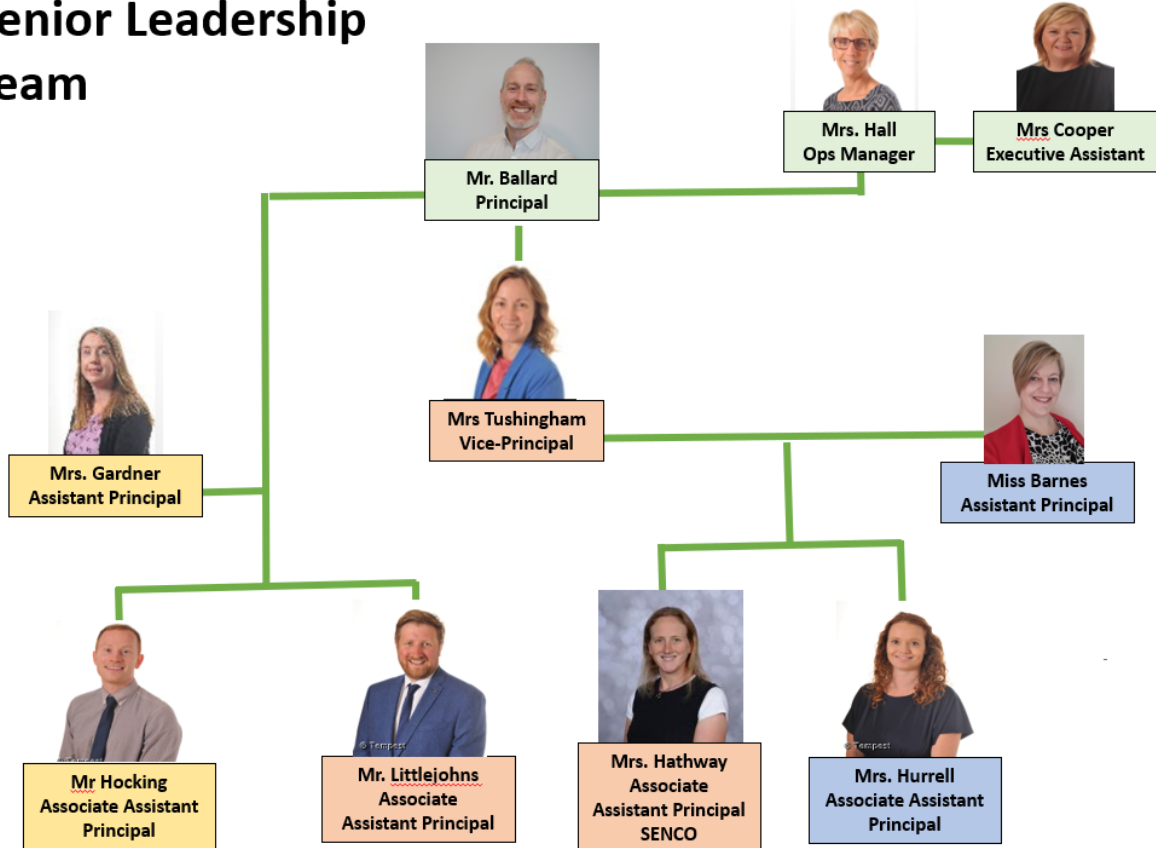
enior Leadership
eam

Mr. Ballard
Principal

Mrs. Hall
Ops Manager

Mrs Cooper
Executive Assistant

Mrs Tushingham
Vice-Principal

Mrs. Gardner
Assistant Principal

Miss Barnes
Assistant Principal

Mr Hocking
Associate Assistant Principal

Mr. Littlejohns
Associate Assistant Principal

Mrs. Hathway
Associate Assistant Principal SENCO

Mrs. Hurrell
Associate Assistant Principal